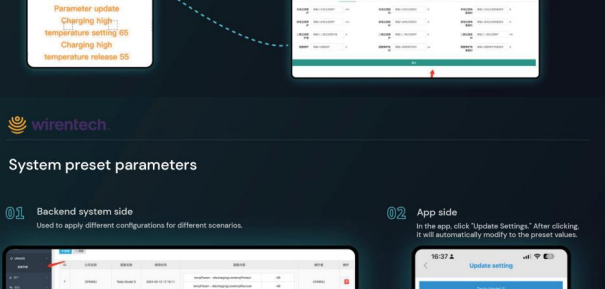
Parameter update
Charging high temperature setting 65
Charging high temperature release 55

wirentech.

System preset parameters

01 Backend system side
Used to apply different configurations for different scenarios.

02 App side
In the app, click "Update Settings." After clicking, it will automatically modify to the preset values.

16:37
Update setting